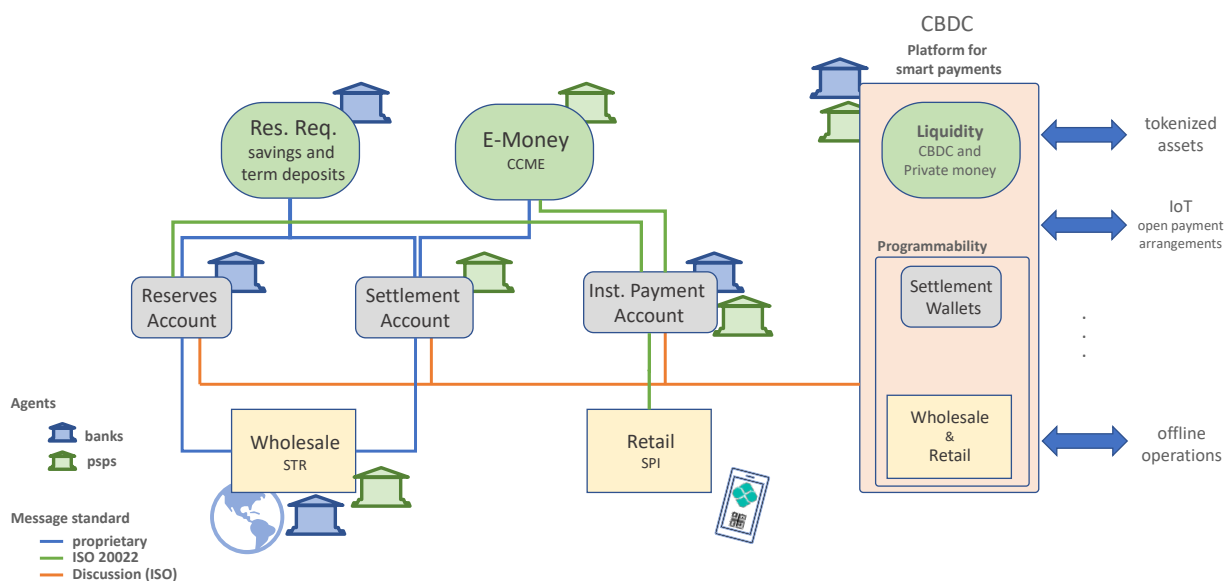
CBDC

Platform for smart payments

Res. Req. savings and term deposits

E-Money CCME

Liquidity CBDC and Private money

tokenized assets

IoT open payment arrangements

Programmability

Reserves Account

Settlement Account

Inst. Payment Account

Settlement Wallets

. . .

Agents

banks

psps

Wholesale STR

Retail SPI

Wholesale & Retail

offline operations

Message standard

proprietary

ISO 20022

Discussion (ISO)